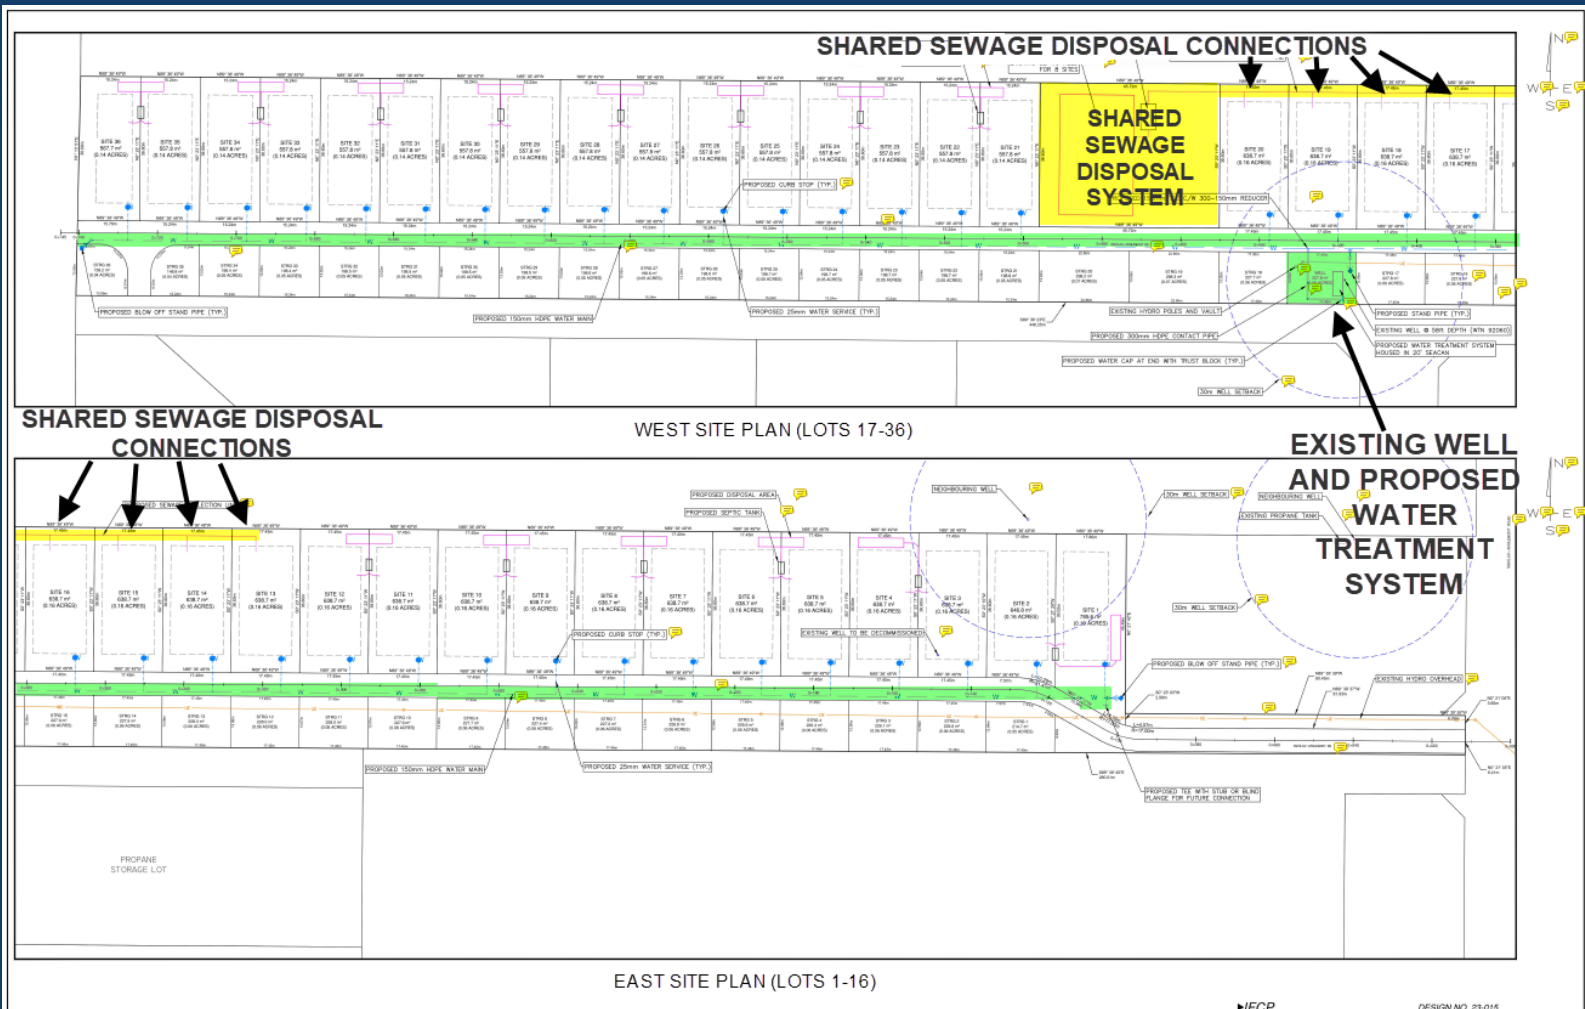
SHARED SEWAGE DISPOSAL CONNECTIONS

SHARED SEWAGE DISPOSAL SYSTEM

SITE 36 (0.14 ACRES)
SITE 35 (0.14 ACRES)
SITE 34 (0.14 ACRES)
SITE 33 (0.14 ACRES)
SITE 32 (0.14 ACRES)
SITE 31 (0.14 ACRES)
SITE 30 (0.14 ACRES)
SITE 29 (0.14 ACRES)
SITE 28 (0.14 ACRES)
SITE 27 (0.14 ACRES)
SITE 26 (0.14 ACRES)
SITE 25 (0.14 ACRES)
SITE 24 (0.14 ACRES)
SITE 23 (0.14 ACRES)
SITE 22 (0.14 ACRES)
SITE 21 (0.14 ACRES)
SITE 20 (0.16 ACRES)
SITE 19 (0.16 ACRES)
SITE 18 (0.16 ACRES)
SITE 17 (0.16 ACRES)

PROPOSED CURB STOP (TYP.)
C/W 300-150mm REDUCER
PROPOSED BLOW OFF STAND PIPE (TYP.)
PROPOSED 150mm HDPE WATER MAIN
PROPOSED 25mm WATER SERVICE (TYP.)
EXISTING HYDRO POLES AND VAULT
PROPOSED 300mm HDPE CONTACT PIPE
PROPOSED WATER CAP AT END WITH THRUST BLOCK (TYP.)
30m WELL SETBACK
PROPOSED STAND PIPE (TYP.)
EXISTING WELL @ 58ft DEPTH (WTN 92060)
PROPOSED WATER TREATMENT SYSTEM HOUSED IN 20' SEACAN

SHARED SEWAGE DISPOSAL CONNECTIONS

WEST SITE PLAN (LOTS 17-36)

EXISTING WELL AND PROPOSED WATER TREATMENT SYSTEM

N
W E
S

SITE 16 (0.16 ACRES)
SITE 15 (0.16 ACRES)
SITE 14 (0.16 ACRES)
SITE 13 (0.16 ACRES)
SITE 12 (0.16 ACRES)
SITE 11 (0.16 ACRES)
SITE 10 (0.16 ACRES)
SITE 9 (0.16 ACRES)
SITE 8 (0.16 ACRES)
SITE 7 (0.16 ACRES)
SITE 6 (0.16 ACRES)
SITE 5 (0.16 ACRES)
SITE 4 (0.16 ACRES)
SITE 3 (0.16 ACRES)
SITE 2 (0.16 ACRES)
SITE 1 (0.39 ACRES)

PROPOSED DISPOSAL AREA
PROPOSED SEPTIC TANK
NEIGHBOURING WELL
30m WELL SETBACK
NEIGHBOURING WELL
EXISTING PROPANE TANK
30m WELL SETBACK
PROPOSED CURB STOP (TYP.)
EXISTING WELL TO BE DECOMMISSIONED
PROPOSED BLOW OFF STAND PIPE (TYP.)
EXISTING HYDRO OVERHEAD
PROPOSED 150mm HDPE WATER MAIN
PROPOSED 25mm WATER SERVICE (TYP.)
PROPOSED TEE WITH STUB OR BLIND FLANGE FOR FUTURE CONNECTION

PROPANE STORAGE LOT

EAST SITE PLAN (LOTS 1-16)

DESIGN NO. 23-015